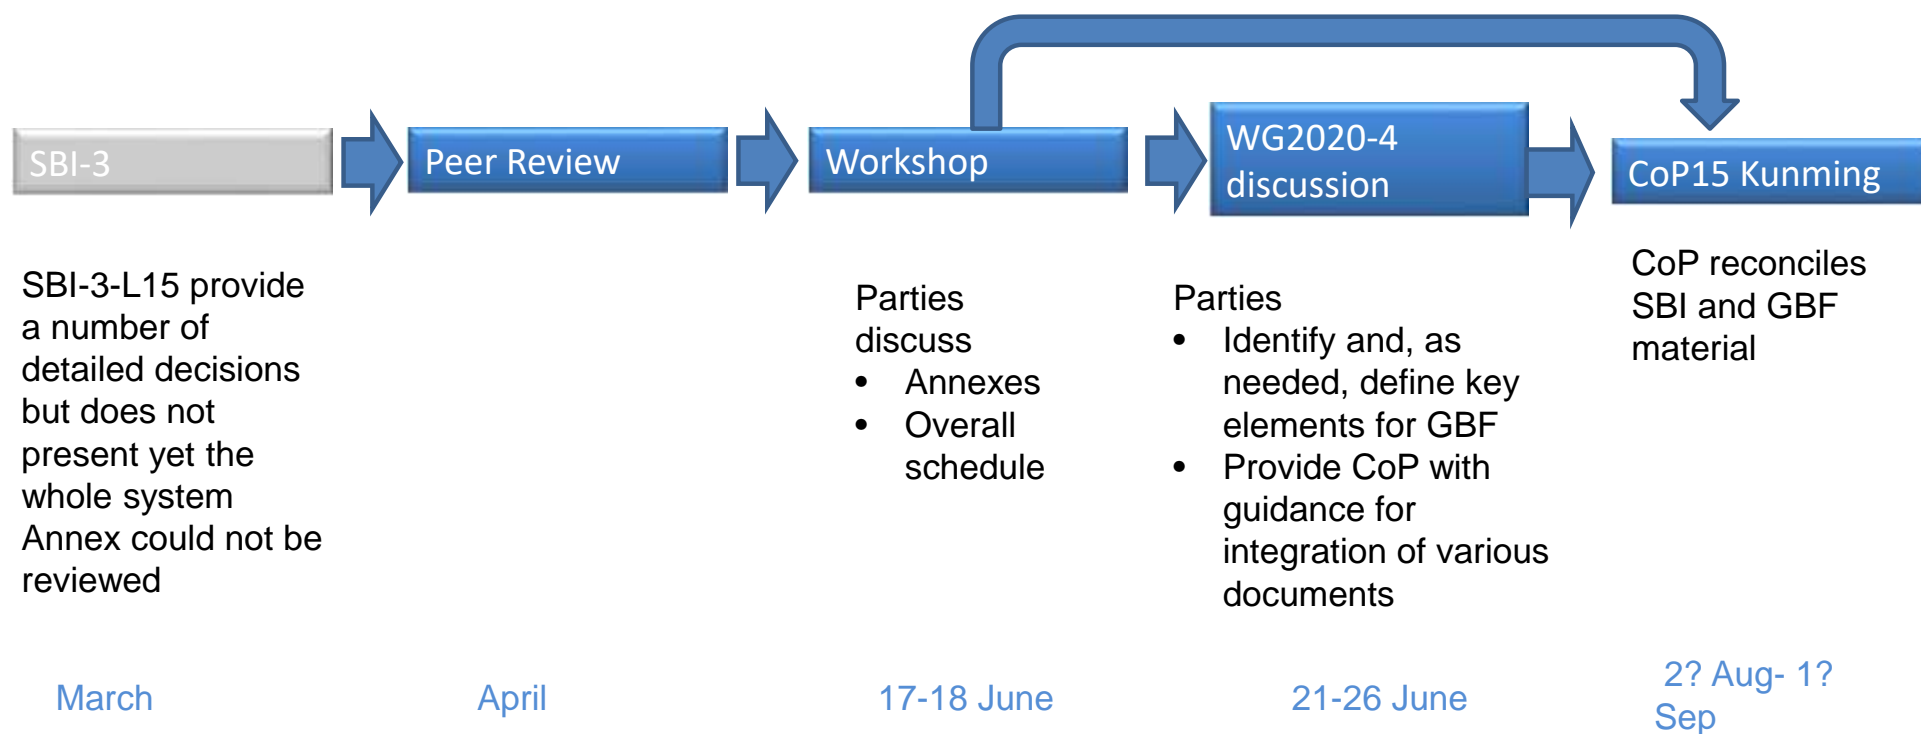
SBI-3

Peer Review

Workshop

WG2020-4 discussion

CoP15 Kunming

SBI-3-L15 provide a number of detailed decisions but does not present yet the whole system Annex could not be reviewed

Parties discuss
• Annexes
• Overall schedule

Parties
• Identify and, as needed, define key elements for GBF
• Provide CoP with guidance for integration of various documents

CoP reconciles SBI and GBF material

March

April

17-18 June

21-26 June

2? Aug- 1? Sep